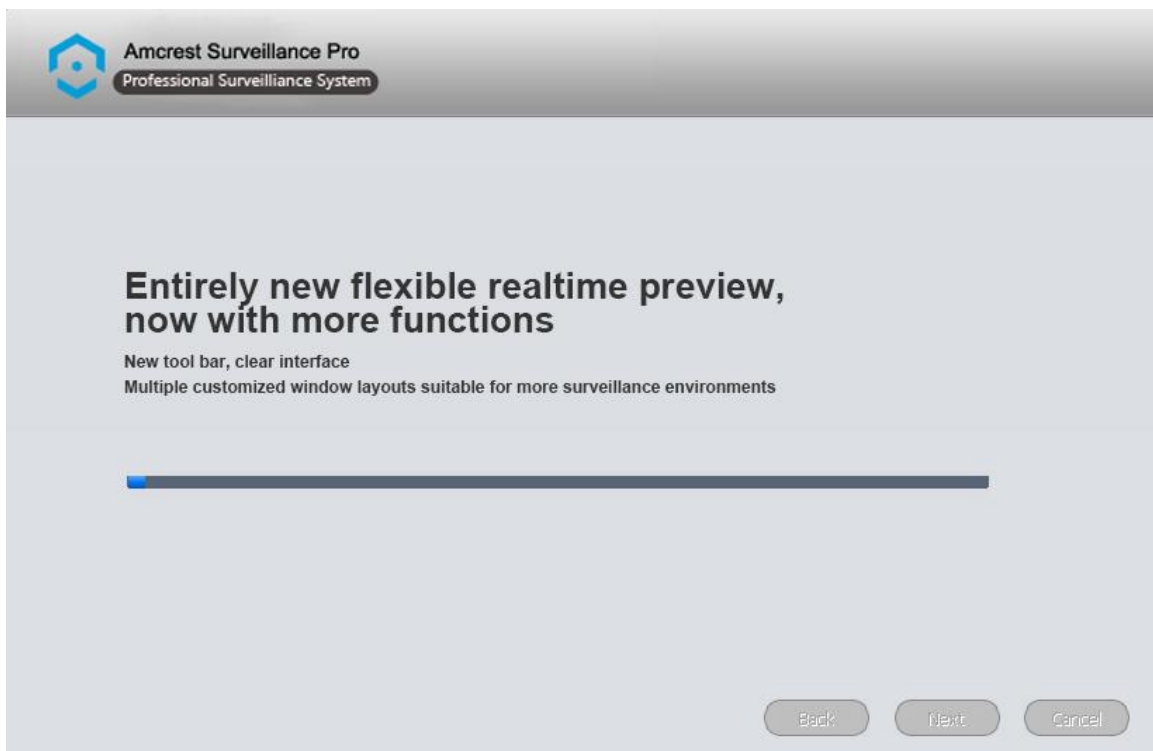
Amcrest Surveillance Pro
Professional Surveilliance System

Entirely new flexible realtime preview, now with more functions

New tool bar, clear interface
Multiple customized window layouts suitable for more surveillance environments

Back
Next
Cancel